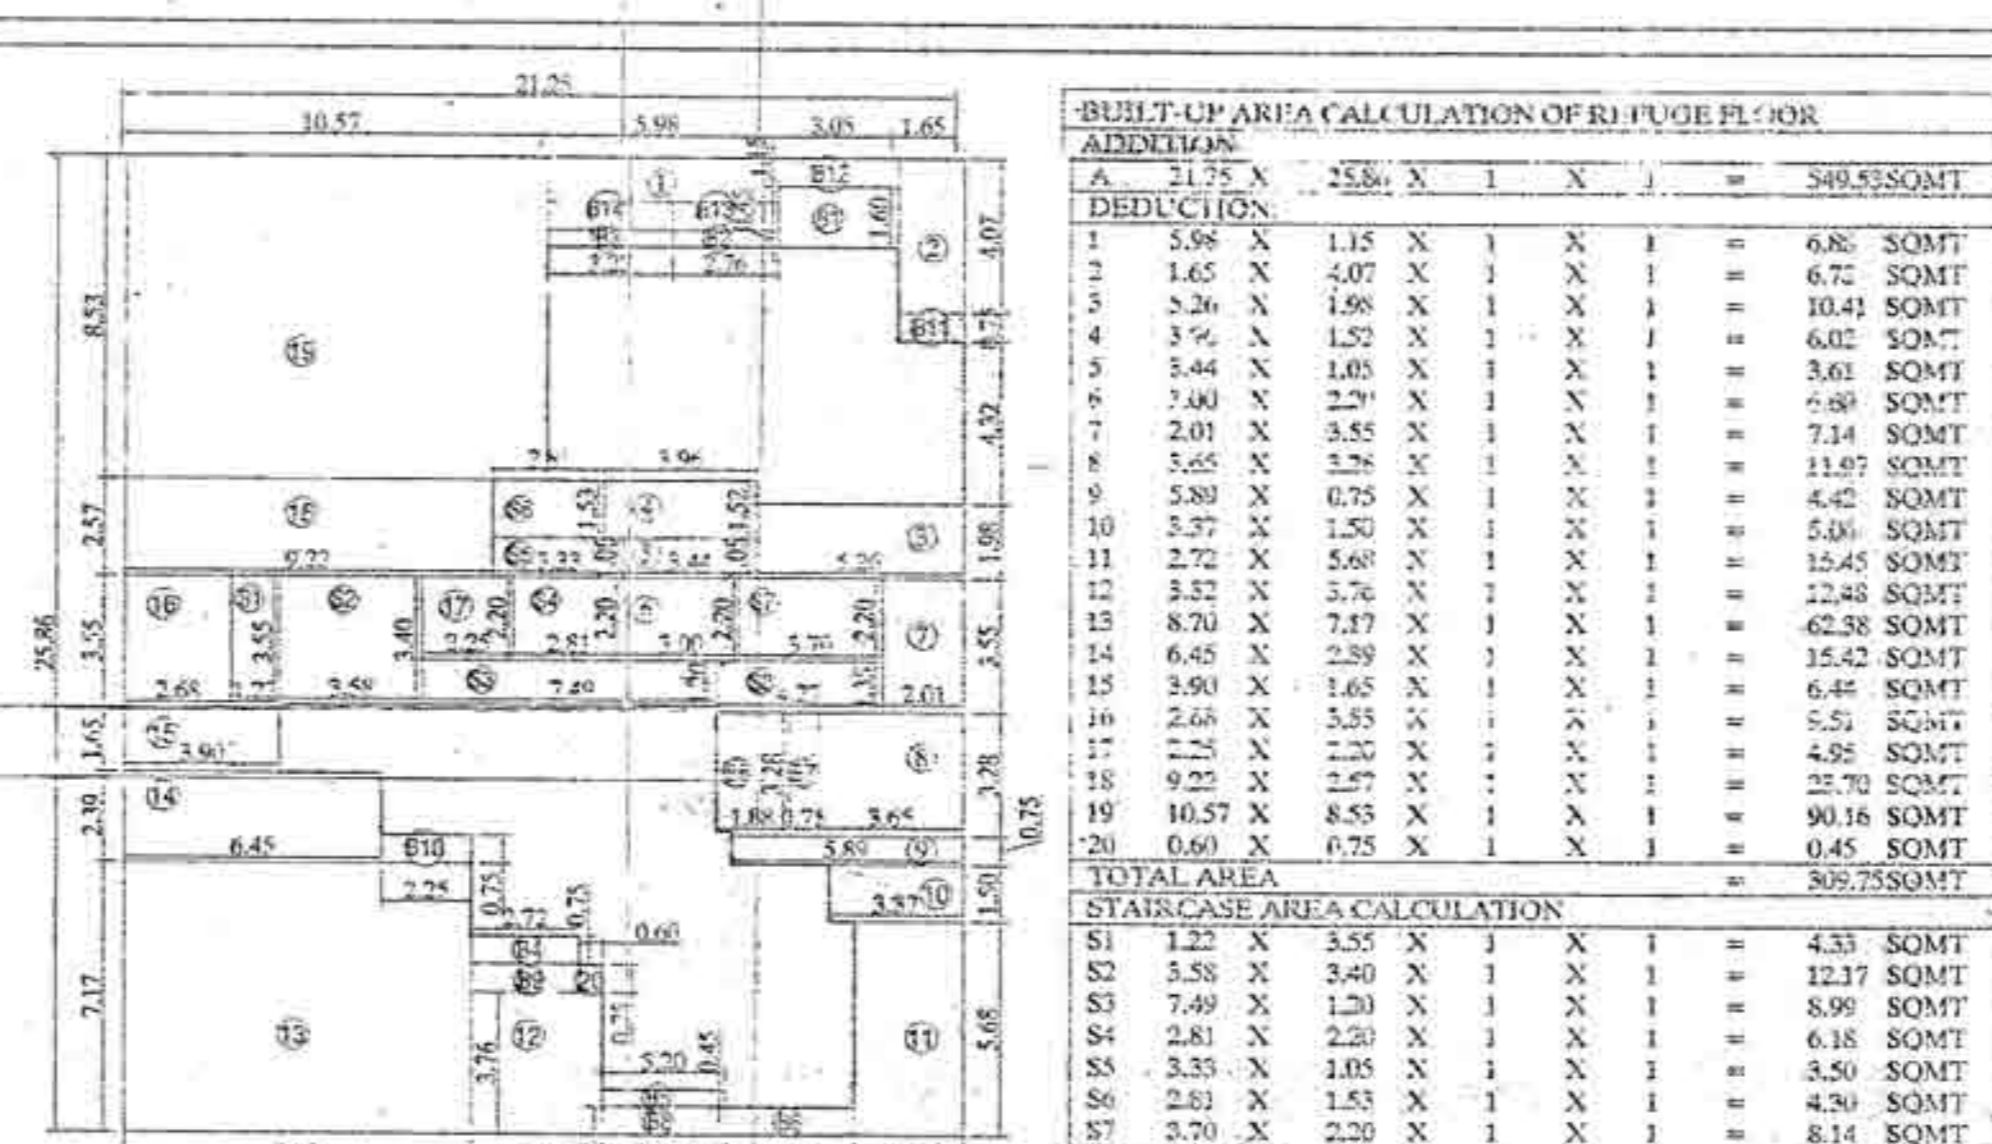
21.25
10.57
5.98
3.05
1.65
8.53
2.57
3.55
25.86
1.65
2.39
7.17
4.07
0.75
4.32
1.98
3.55
3.28
0.75
1.50
5.68
B12
B14
B13
B11
B10
1.60
15
19
18
16
17
2
3
7
8
9
10
11
12
13
14
1
4
5
6
2.68
3.58
3.40
3.55
2.25
2.20
2.81
2.20
3.00
2.70
3.70
2.20
2.01
7.49
3.96
1.52
1.52
3.44
5.26
3.90
6.45
2.25
0.75
2.72
0.75
0.60
3.76
0.75
5.20
0.45
1.88
0.75
3.65
5.89
3.37
3.26
9.22
2.76

BUILT-UP AREA CALCULATION OF REFUGE FLOOR

| ADDITION | | | | | | | | | | |
|---|---|---|---|---|---|---|---|---|---|---|
| A | 21.75 | X | 25.86 | X | 1 | X | 1 | = | 549.53 | SQMT |
| DEDUCTION | | | | | | | | | | |
| 1 | 5.98 | X | 1.15 | X | 1 | X | 1 | = | 6.88 | SQMT |
| 2 | 1.65 | X | 4.07 | X | 1 | X | 1 | = | 6.72 | SQMT |
| 3 | 5.26 | X | 1.98 | X | 1 | X | 1 | = | 10.41 | SQMT |
| 4 | 3.96 | X | 1.52 | X | 1 | X | 1 | = | 6.02 | SQMT |
| 5 | 3.44 | X | 1.05 | X | 1 | X | 1 | = | 3.61 | SQMT |
| 6 | 3.00 | X | 2.20 | X | 1 | X | 1 | = | 6.60 | SQMT |
| 7 | 2.01 | X | 3.55 | X | 1 | X | 1 | = | 7.14 | SQMT |
| 8 | 3.65 | X | 3.28 | X | 1 | X | 1 | = | 11.97 | SQMT |
| 9 | 5.89 | X | 0.75 | X | 1 | X | 1 | = | 4.42 | SQMT |
| 10 | 3.37 | X | 1.50 | X | 1 | X | 1 | = | 5.06 | SQMT |
| 11 | 2.72 | X | 5.68 | X | 1 | X | 1 | = | 15.45 | SQMT |
| 12 | 3.32 | X | 3.76 | X | 1 | X | 1 | = | 12.48 | SQMT |
| 13 | 8.70 | X | 7.17 | X | 1 | X | 1 | = | 62.38 | SQMT |
| 14 | 6.45 | X | 2.39 | X | 1 | X | 1 | = | 15.42 | SQMT |
| 15 | 3.90 | X | 1.65 | X | 1 | X | 1 | = | 6.44 | SQMT |
| 16 | 2.68 | X | 3.55 | X | 1 | X | 1 | = | 5.51 | SQMT |
| 17 | 2.25 | X | 2.20 | X | 1 | X | 1 | = | 4.95 | SQMT |
| 18 | 9.22 | X | 2.57 | X | 1 | X | 1 | = | 23.70 | SQMT |
| 19 | 10.57 | X | 8.53 | X | 1 | X | 1 | = | 90.16 | SQMT |
| 20 | 0.60 | X | 0.75 | X | 1 | X | 1 | = | 0.45 | SQMT |
| TOTAL AREA | | | | | | | | = | 309.75 | SQMT |
| STAIRCASE AREA CALCULATION | | | | | | | | | | |
| S1 | 1.22 | X | 3.55 | X | 1 | X | 1 | = | 4.33 | SQMT |
| S2 | 3.58 | X | 3.40 | X | 1 | X | 1 | = | 12.17 | SQMT |
| S3 | 7.49 | X | 1.20 | X | 1 | X | 1 | = | 8.99 | SQMT |
| S4 | 2.81 | X | 2.20 | X | 1 | X | 1 | = | 6.18 | SQMT |
| S5 | 3.33 | X | 1.05 | X | 1 | X | 1 | = | 3.50 | SQMT |
| S6 | 2.81 | X | 1.53 | X | 1 | X | 1 | = | 4.30 | SQMT |
| S7 | 3.70 | X | 2.20 | X | 1 | X | 1 | = | 8.14 | SQMT |